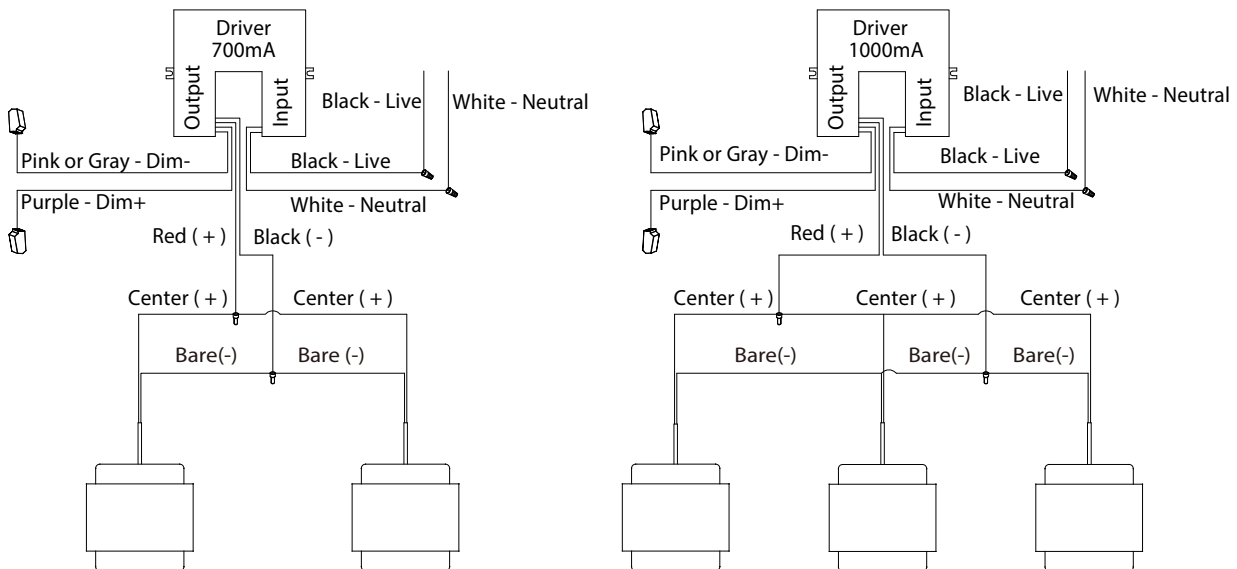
Driver
700mA

Output

Input

Black - Live

White - Neutral

Pink or Gray - Dim-

Black - Live

Purple - Dim+

White - Neutral

Red ( + )

Black ( - )

Center ( + )

Center ( + )

Bare(-)

Bare (-)

Driver
1000mA

Output

Input

Black - Live

White - Neutral

Pink or Gray - Dim-

Black - Live

Purple - Dim+

White - Neutral

Red ( + )

Black ( - )

Center ( + )

Center ( + )

Center ( + )

Bare(-)

Bare(-)

Bare(-)